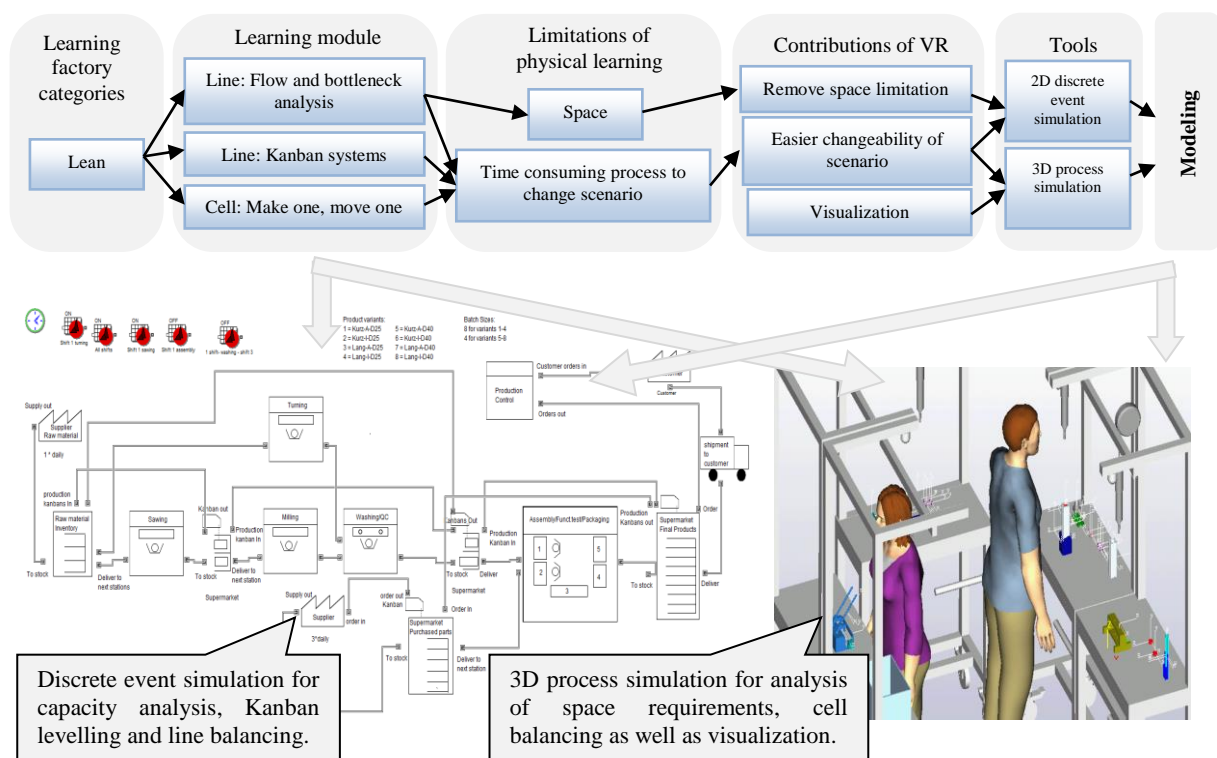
Learning factory categories

Lean

Learning module

Line: Flow and bottleneck analysis

Line: Kanban systems

Cell: Make one, move one

Limitations of physical learning

Space

Time consuming process to change scenario

Contributions of VR

Remove space limitation

Easier changeability of scenario

Visualization

Tools

2D discrete event simulation

3D process simulation

Modeling

ON Shift 1 turning
ON All shifts
ON Shift 1 sawing
OFF Shift 1 assembly
OFF 1 shift - washing - shift 3

Product variants:
1 = Kurz-A-D25
2 = Kurz-I-D25
3 = Lang-A-D25
4 = Lang-I-D25
5 = Kurz-A-D40
6 = Kurz-I-D40
7 = Lang-A-D40
8 = Lang-I-D40

Batch Sizes:
8 for variants 1-4
4 for variants 5-8

Customer orders in
Production Control
Orders out
Customer

Supply out
Supplier Raw material
1 * daily

Turning

shipment to customer

production kanbans in
Raw material inventory
To stock

Sawing
Deliver to next stations

Kanban out
Production kanban In
To stock
Deliver to next station

Milling

Washing/QC

Kanbans Out
Production Kanban In
To stock
Deliver

Assembly/Funct.test/Packaging
1 2 3 4 5

Production Kanbans out
Supermarket Final Products
Order
To stock
Deliver

Supermarket

Supply out
Supplier
3*daily
order in

order out Kanban
Order In
Supermarket Purchased parts
To stock
Deliver to next station

Discrete event simulation for capacity analysis, Kanban levelling and line balancing.

3D process simulation for analysis of space requirements, cell balancing as well as visualization.